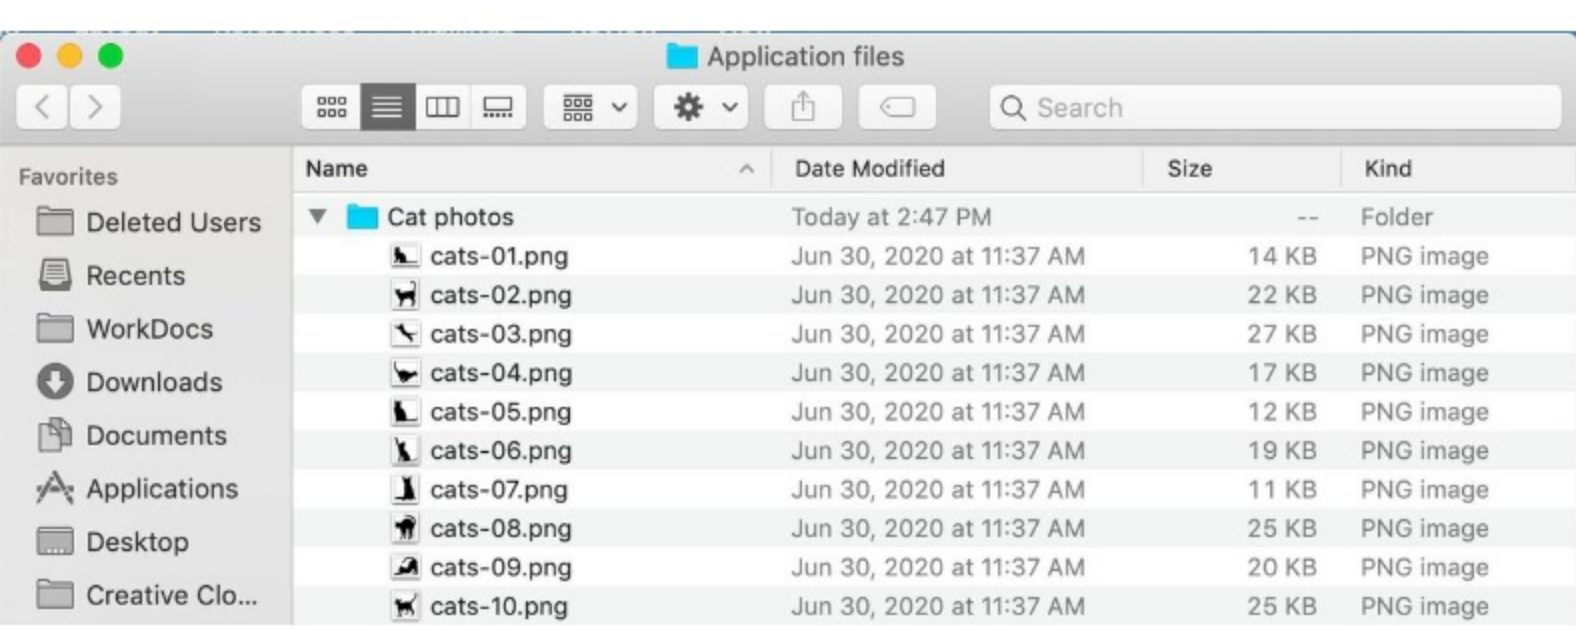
Application files

Search

Favorites
Deleted Users
Recents
WorkDocs
Downloads
Documents
Applications
Desktop
Creative Clo...

| Name | Date Modified | Size | Kind |
|---|---|---|---|
| Cat photos | Today at 2:47 PM | -- | Folder |
| cats-01.png | Jun 30, 2020 at 11:37 AM | 14 KB | PNG image |
| cats-02.png | Jun 30, 2020 at 11:37 AM | 22 KB | PNG image |
| cats-03.png | Jun 30, 2020 at 11:37 AM | 27 KB | PNG image |
| cats-04.png | Jun 30, 2020 at 11:37 AM | 17 KB | PNG image |
| cats-05.png | Jun 30, 2020 at 11:37 AM | 12 KB | PNG image |
| cats-06.png | Jun 30, 2020 at 11:37 AM | 19 KB | PNG image |
| cats-07.png | Jun 30, 2020 at 11:37 AM | 11 KB | PNG image |
| cats-08.png | Jun 30, 2020 at 11:37 AM | 25 KB | PNG image |
| cats-09.png | Jun 30, 2020 at 11:37 AM | 20 KB | PNG image |
| cats-10.png | Jun 30, 2020 at 11:37 AM | 25 KB | PNG image |